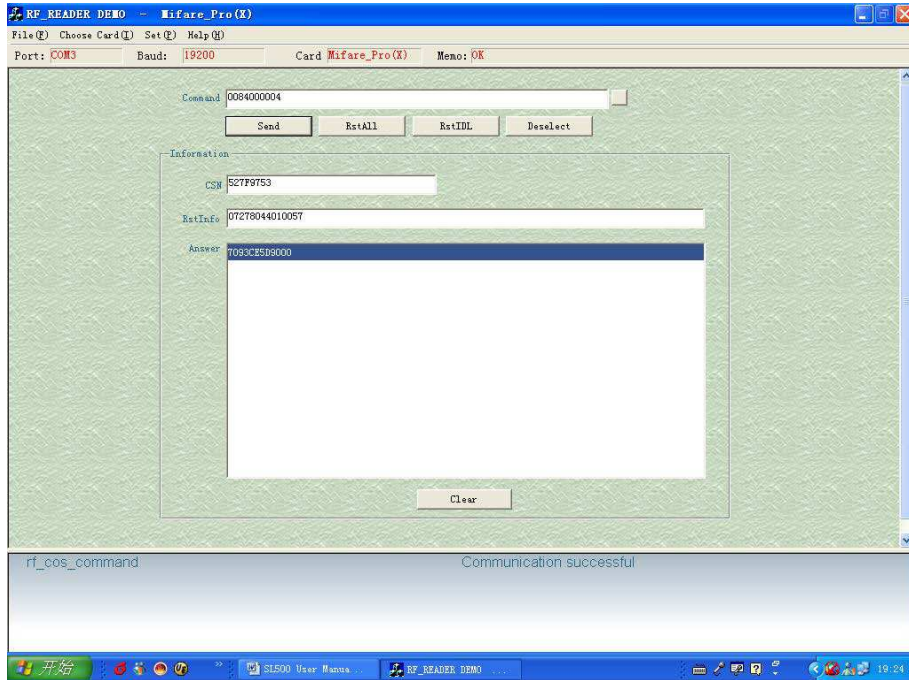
RF_READER DEMO - Mifare_Pro(X)

File(F) Choose Card(I) Set(P) Help(H)

Port: COM3 Baud: 19200 Card Mifare_Pro(X) Memo: OK

Command 0084000004

Send RstAll RstIDL Deselect

Information

CSN 527F9753

RstInfo 07278044010057

Answer 7093CE5D9000

Clear

rf_cos_command Communication successful

开始 SL500 User Manua... RF_READER DEMO ... 19:24